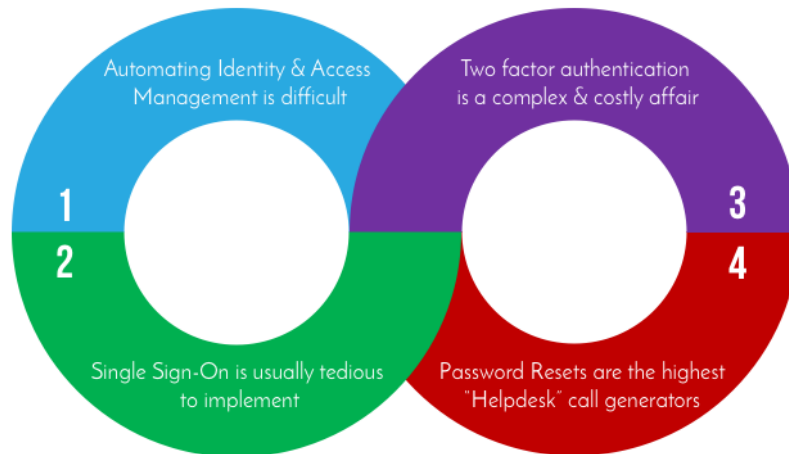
Automating Identity & Access Management is difficult

1

2

Single Sign-On is usually tedious to implement

Two factor authentication is a complex & costly affair

3

4

Password Resets are the highest "Helpdesk" call generators